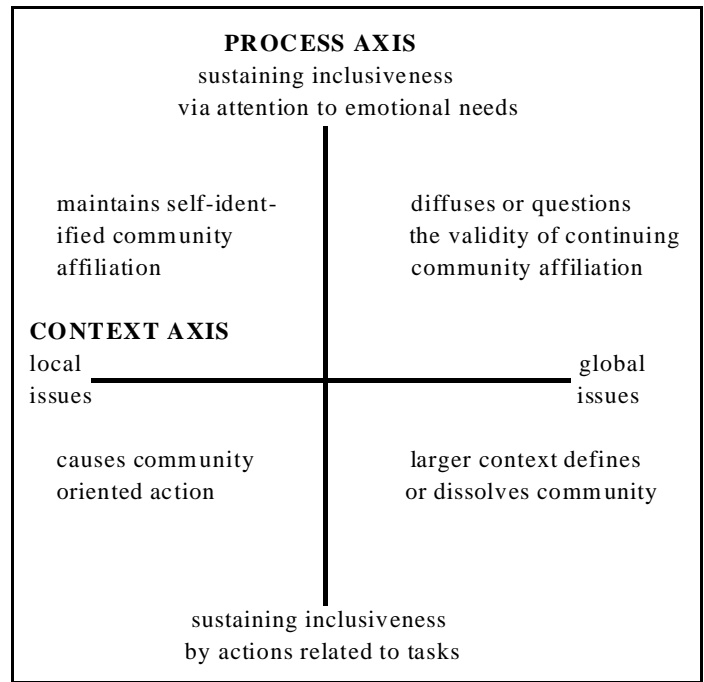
PROCESS AXIS
sustaining inclusiveness via attention to emotional needs

maintains self-identified community affiliation

diffuses or questions the validity of continuing community affiliation

CONTEXT AXIS
local issues

global issues

causes community oriented action

larger context defines or dissolves community

sustaining inclusiveness by actions related to tasks